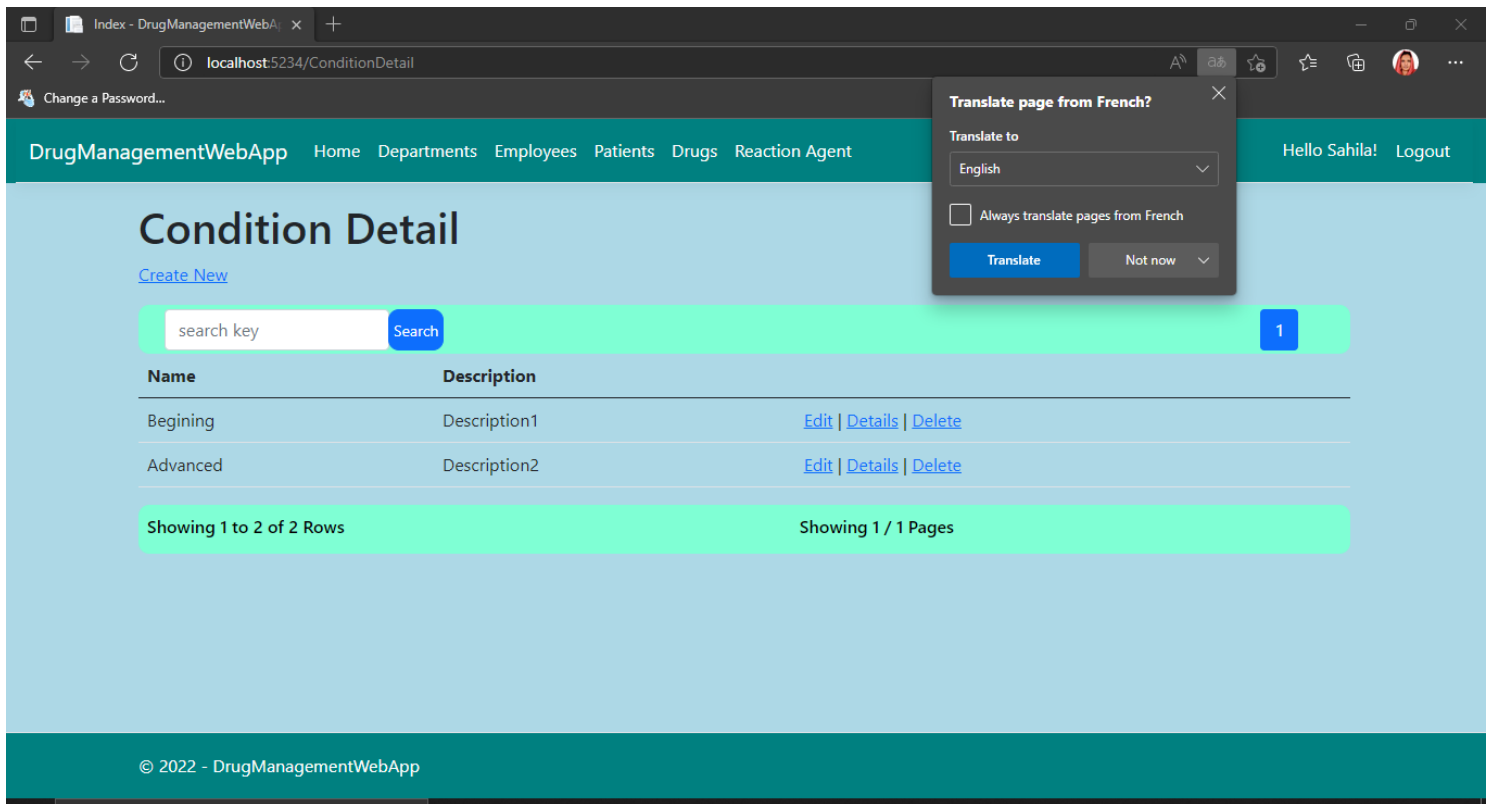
Index - DrugManagementWebA

localhost:5234/ConditionDetail

Change a Password...

DrugManagementWebApp Home Departments Employees Patients Drugs Reaction Agent

Hello Sahila! Logout

Translate page from French?

Translate to

English

Always translate pages from French

Translate

Not now

Condition Detail

Create New

search key

Search

1

| Name | Description | |
|---|---|---|
| Begining | Description1 | Edit \| Details \| Delete |
| Advanced | Description2 | Edit \| Details \| Delete |

Showing 1 to 2 of 2 Rows

Showing 1 / 1 Pages

© 2022 - DrugManagementWebApp